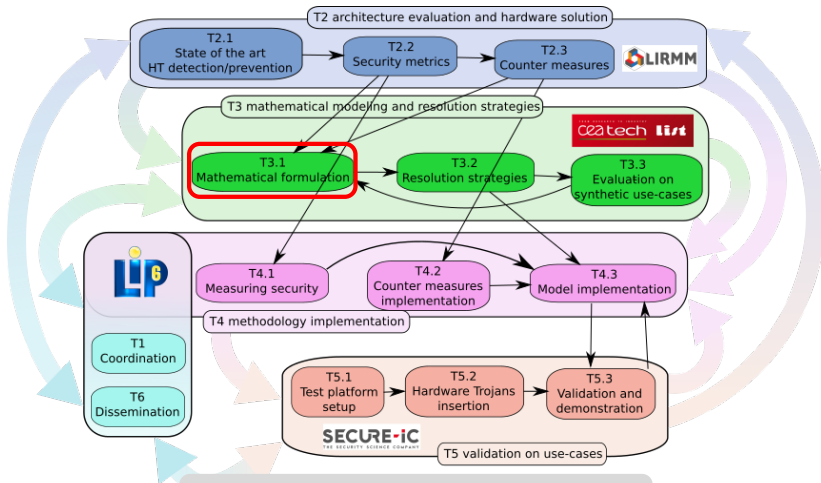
T2 architecture evaluation and hardware solution

T2.1
State of the art
HT detection/prevention

T2.2
Security metrics

T2.3
Counter measures

LIRMM

T3 mathematical modeling and resolution strategies

cea tech list

T3.1
Mathematical formulation

T3.2
Resolution strategies

T3.3
Evaluation on
synthetic use-cases

LIP6

T4.1
Measuring security

T4.2
Counter measures
implementation

T4.3
Model implementation

T4 methodology implementation

T1
Coordination

T6
Dissemination

T5.1
Test platform
setup

T5.2
Hardware Trojans
insertion

T5.3
Validation and
demonstration

SECURE-IC
THE SECURITY SCIENCE COMPANY

T5 validation on use-cases